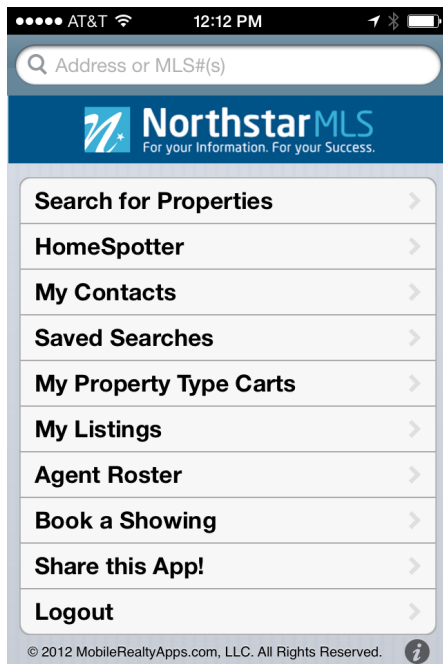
●●●●● AT&T 12:12 PM

Address or MLS#(s)

NorthstarMLS
For your Information. For your Success.

Search for Properties

HomeSpotter

My Contacts

Saved Searches

My Property Type Carts

My Listings

Agent Roster

Book a Showing

Share this App!

Logout

© 2012 MobileRealtyApps.com, LLC. All Rights Reserved.